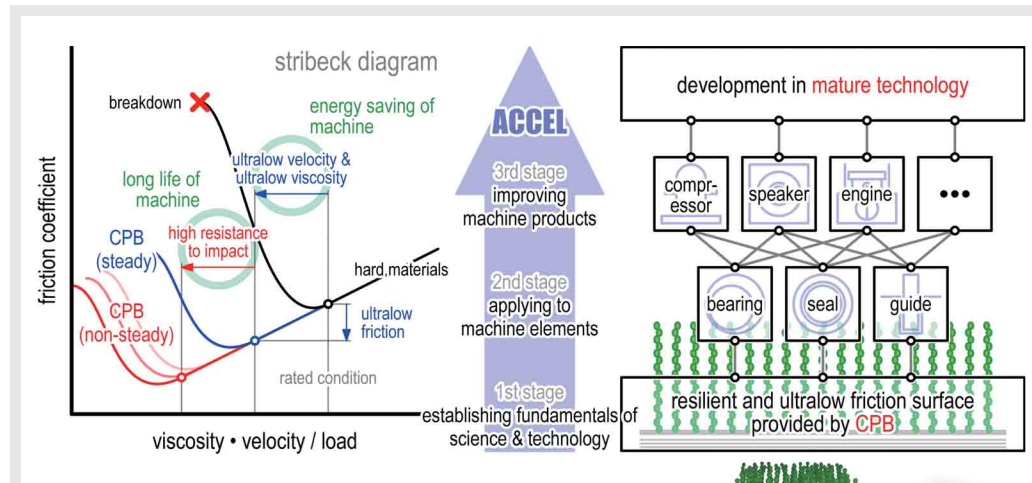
stribeck diagram

breakdown

energy saving of machine

ultralow velocity & ultralow viscosity

long life of machine

high resistance to impact

CPB (steady)

CPB (non-steady)

hard materials

ultralow friction

rated condition

friction coefficient

viscosity • velocity / load

ACCEL

3rd stage improving machine products

2nd stage applying to machine elements

1st stage establishing fundamentals of science & technology

development in mature technology

compr-essor

speaker

engine

•••

bearing

seal

guide

resilient and ultralow friction surface provided by CPB